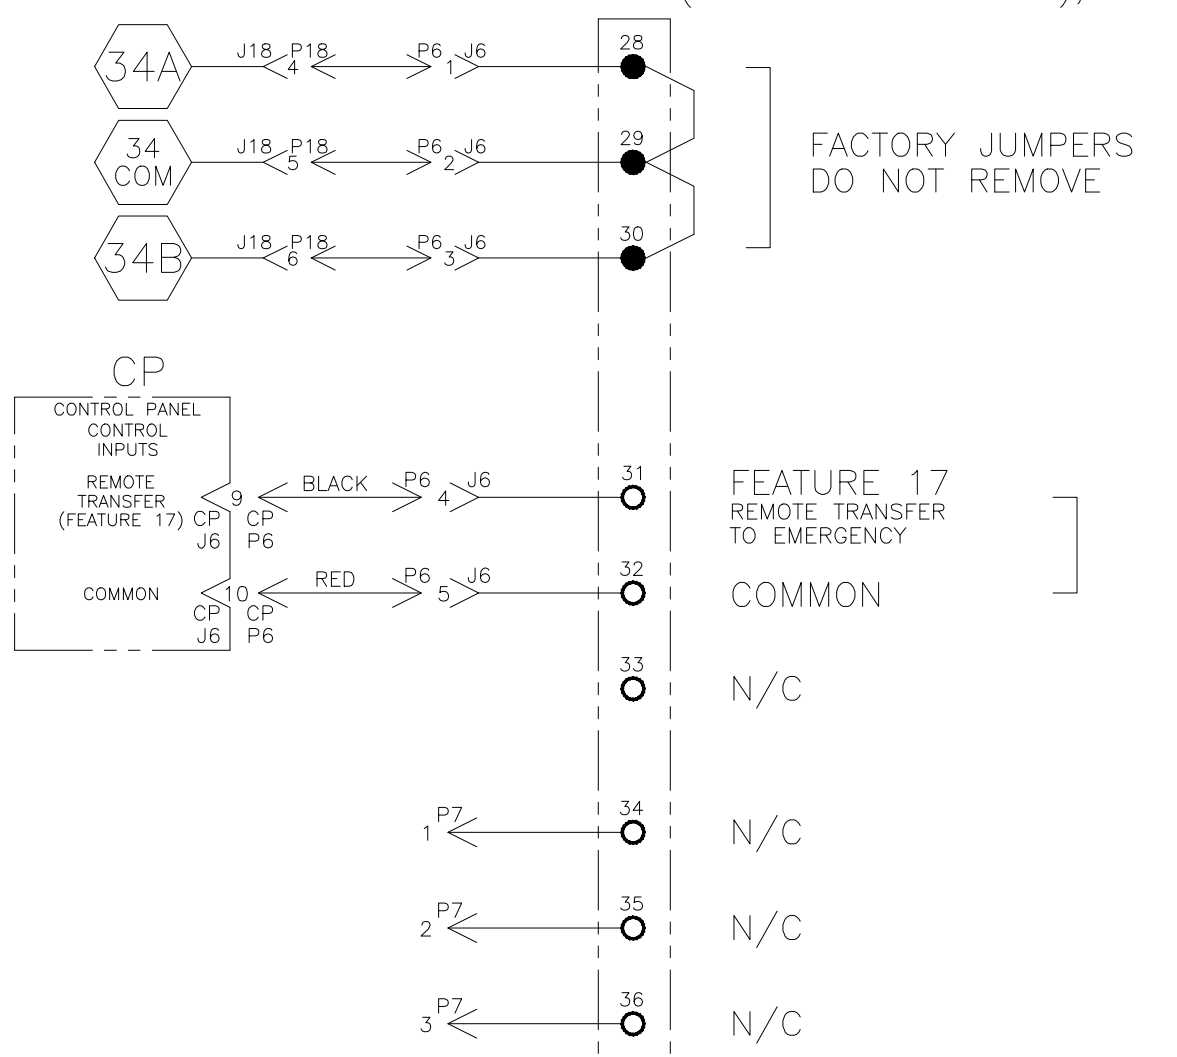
34A J18 P18 4 P6 1 J6 28

34 COM J18 P18 5 P6 2 J6 29

34B J18 P18 6 P6 3 J6 30

FACTORY JUMPERS DO NOT REMOVE

CP

CONTROL PANEL CONTROL INPUTS

REMOTE TRANSFER (FEATURE 17) CP J6 9 CP P6 BLACK P6 4 J6 31

FEATURE 17
REMOTE TRANSFER TO EMERGENCY

COMMON CP J6 10 CP P6 RED P6 5 J6 32

COMMON

33 N/C

P7 1 34 N/C

P7 2 35 N/C

P7 3 36 N/C